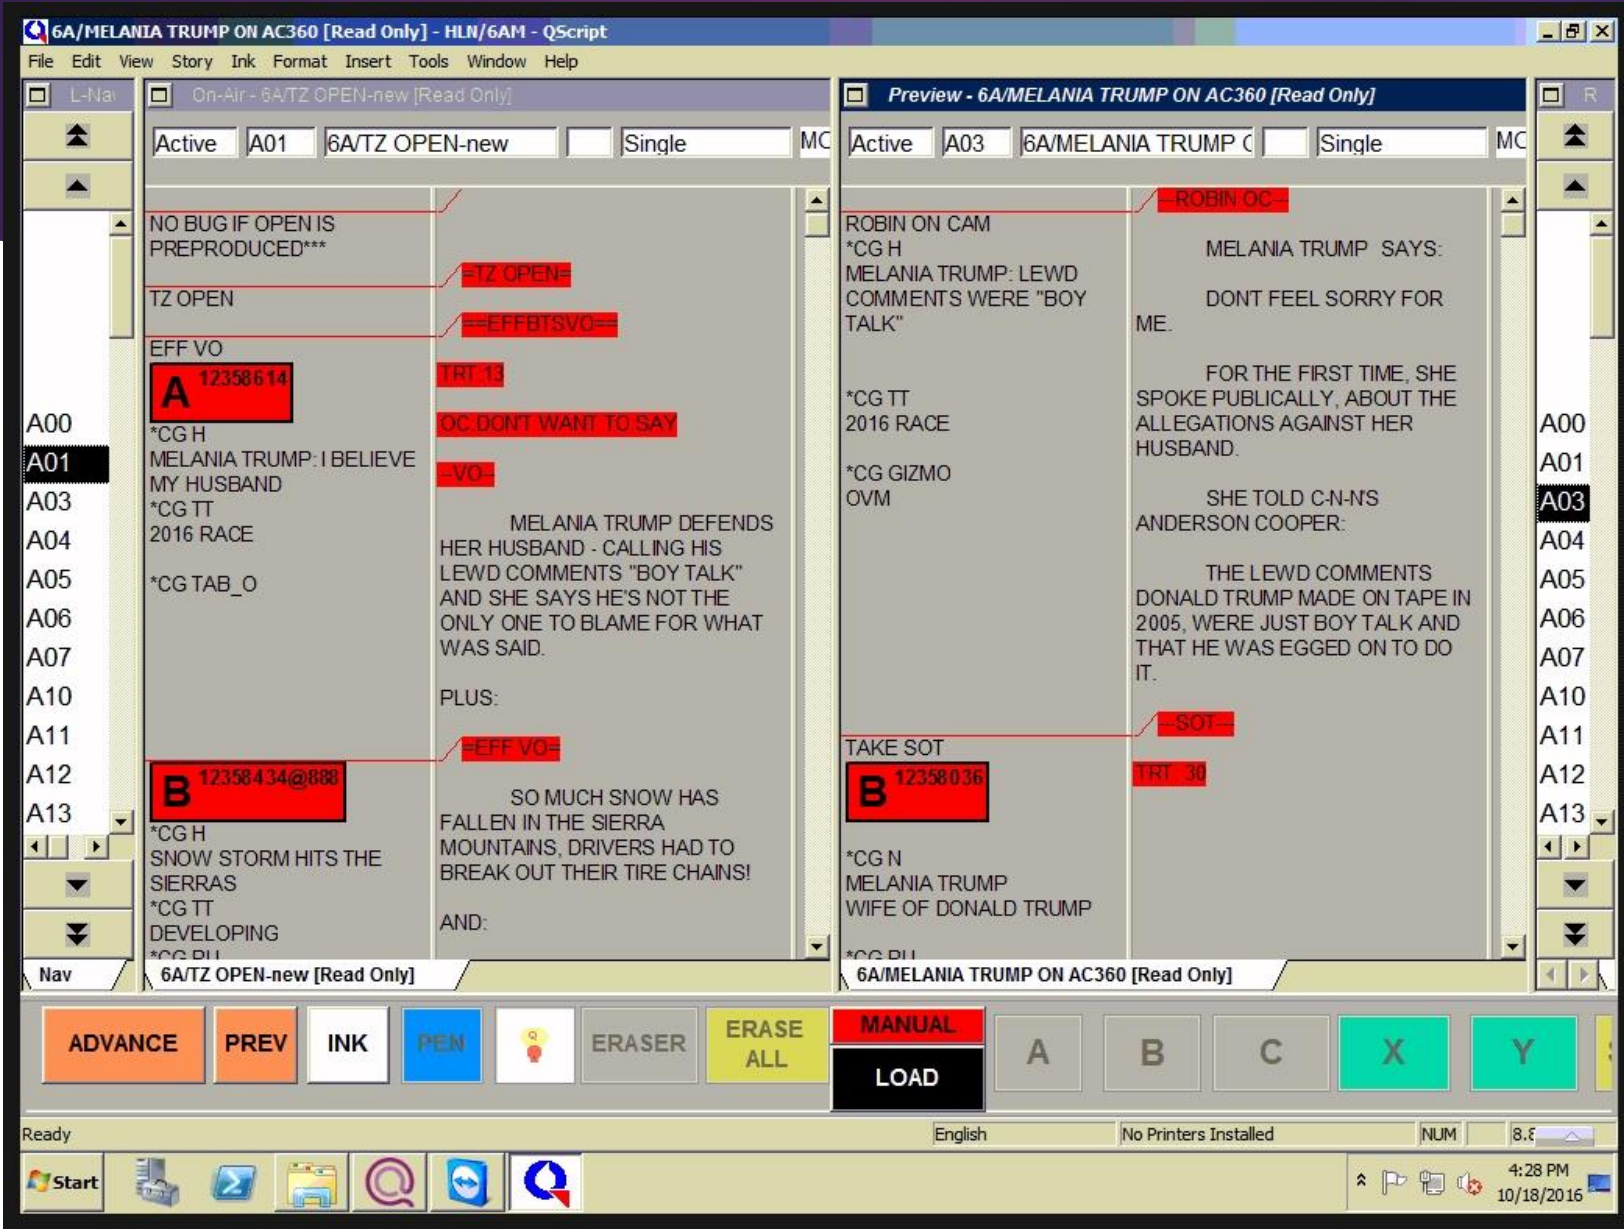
6A/MELANIA TRUMP ON AC360 [Read Only] - HLN/6AM - QScript

File Edit View Story Ink Format Insert Tools Window Help

L-Na

On-Air - 6A/TZ OPEN-new [Read Only]

| Active | A01 | 6A/TZ OPEN-new | | Single | MC |
|---|---|---|---|---|---|

NO BUG IF OPEN IS PREPRODUCED***

TZ OPEN

EFF VO

A 12358614

*CG H
MELANIA TRUMP: I BELIEVE MY HUSBAND
*CG TT
2016 RACE

*CG TAB_O

B 12358434@888

*CG H
SNOW STORM HITS THE SIERRAS
*CG TT
DEVELOPING
*CG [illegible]

=TZ OPEN=

==EFFBTSVO==

TRT 13

OC DONT WANT TO SAY

--VO--

MELANIA TRUMP DEFENDS HER HUSBAND - CALLING HIS LEWD COMMENTS "BOY TALK" AND SHE SAYS HE'S NOT THE ONLY ONE TO BLAME FOR WHAT WAS SAID.

PLUS:

=EFF VO=

SO MUCH SNOW HAS FALLEN IN THE SIERRA MOUNTAINS, DRIVERS HAD TO BREAK OUT THEIR TIRE CHAINS!

AND:

6A/TZ OPEN-new [Read Only]

Preview - 6A/MELANIA TRUMP ON AC360 [Read Only]

| Active | A03 | 6A/MELANIA TRUMP C | | Single | MC |
|---|---|---|---|---|---|

ROBIN ON CAM
*CG H
MELANIA TRUMP: LEWD COMMENTS WERE "BOY TALK"

*CG TT
2016 RACE

*CG GIZMO
OVM

TAKE SOT

B 12358036

*CG N
MELANIA TRUMP
WIFE OF DONALD TRUMP

*CG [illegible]

--ROBIN OC--

MELANIA TRUMP SAYS:

DONT FEEL SORRY FOR ME.

FOR THE FIRST TIME, SHE SPOKE PUBLICALLY, ABOUT THE ALLEGATIONS AGAINST HER HUSBAND.

SHE TOLD C-N-N'S ANDERSON COOPER:

THE LEWD COMMENTS DONALD TRUMP MADE ON TAPE IN 2005, WERE JUST BOY TALK AND THAT HE WAS EGGED ON TO DO IT.

--SOT--

TRT 30

6A/MELANIA TRUMP ON AC360 [Read Only]

R

A00
A01
A03
A04
A05
A06
A07
A10
A11
A12
A13

Nav

A00
A01
A03
A04
A05
A06
A07
A10
A11
A12
A13

ADVANCE PREV INK PEN ERASER ERASE ALL MANUAL LOAD A B C X Y

Ready English No Printers Installed NUM 8.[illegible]

Start

4:28 PM
10/18/2016